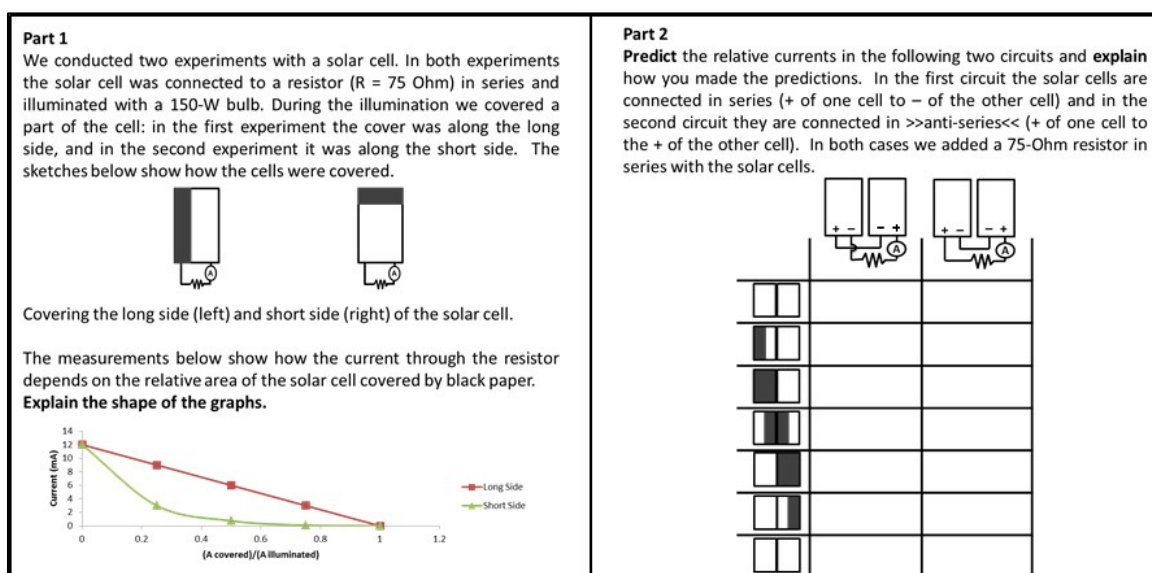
**Part 1**

We conducted two experiments with a solar cell. In both experiments the solar cell was connected to a resistor (R = 75 Ohm) in series and illuminated with a 150-W bulb. During the illumination we covered a part of the cell: in the first experiment the cover was along the long side, and in the second experiment it was along the short side. The sketches below show how the cells were covered.

A

A

Covering the long side (left) and short side (right) of the solar cell.

The measurements below show how the current through the resistor depends on the relative area of the solar cell covered by black paper. **Explain the shape of the graphs.**

Current (mA)

14
12
10
8
6
4
2
0

0 0.2 0.4 0.6 0.8 1 1.2

(A covered)/(A illuminated)

Long Side
Short Side

**Part 2**

**Predict** the relative currents in the following two circuits and **explain** how you made the predictions. In the first circuit the solar cells are connected in series (+ of one cell to – of the other cell) and in the second circuit they are connected in >>anti-series<< (+ of one cell to the + of the other cell). In both cases we added a 75-Ohm resistor in series with the solar cells.

+ – – + A

+ – – + A